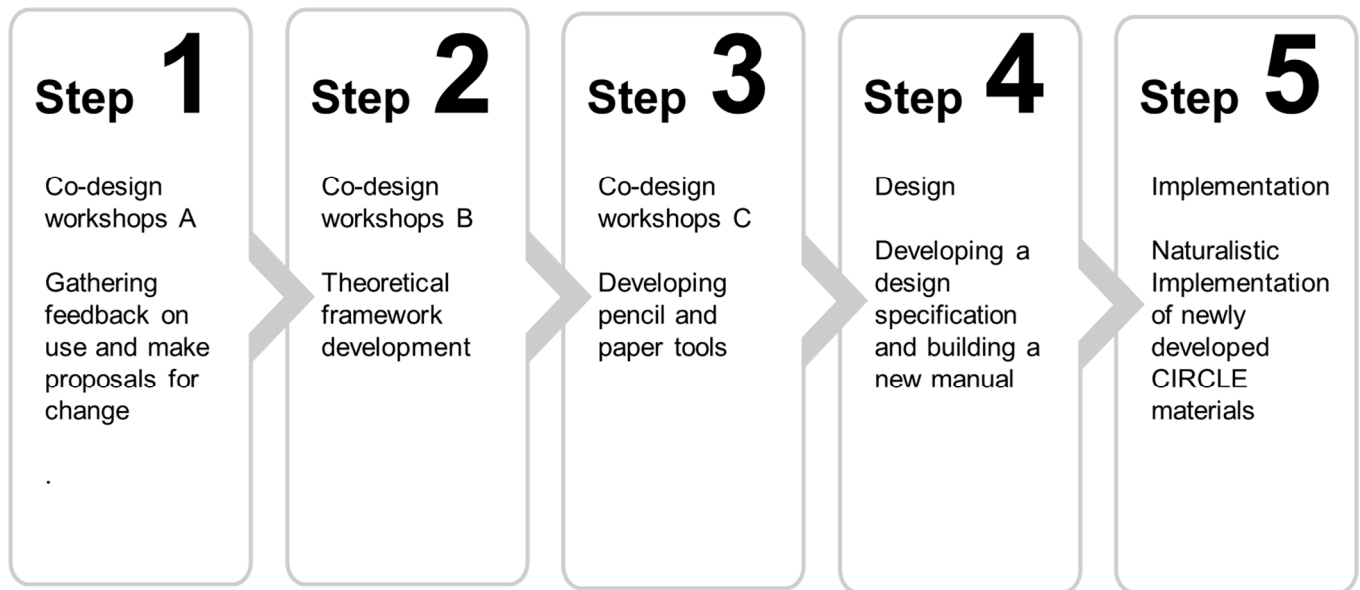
Step 1

Co-design workshops A

Gathering feedback on use and make proposals for change

.

Step 2

Co-design workshops B

Theoretical framework development

Step 3

Co-design workshops C

Developing pencil and paper tools

Step 4

Design

Developing a design specification and building a new manual

Step 5

Implementation

Naturalistic Implementation of newly developed CIRCLE materials